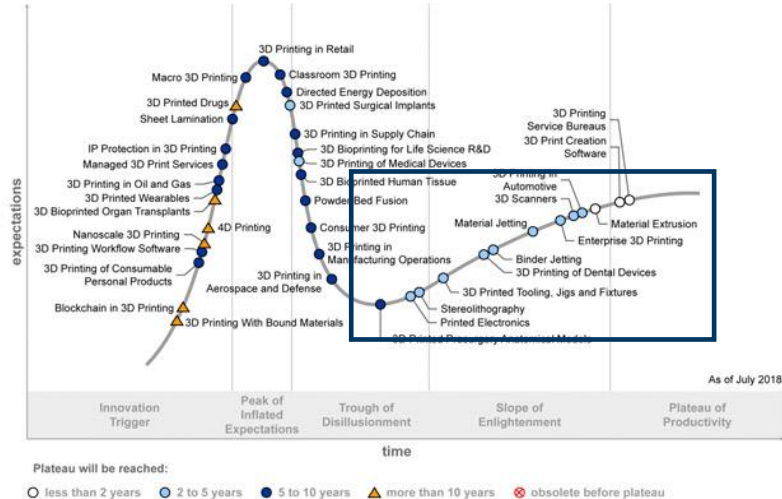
expectations

3D Printing in Retail
Macro 3D Printing
Classroom 3D Printing
Directed Energy Deposition
3D Printed Drugs
3D Printed Surgical Implants
Sheet Lamination
3D Printing in Supply Chain
IP Protection in 3D Printing
3D Bioprinting for Life Science R&D
Managed 3D Print Services
3D Printing of Medical Devices
3D Printing in Oil and Gas
3D Bioprinted Human Tissue
3D Printed Wearables
Powder Bed Fusion
3D Bioprinted Organ Transplants
4D Printing
Consumer 3D Printing
Nanoscale 3D Printing
3D Printing in Manufacturing Operations
3D Printing Workflow Software
3D Printing of Consumable Personal Products
3D Printing in Aerospace and Defense
Blockchain in 3D Printing
3D Printing With Bound Materials

3D Printing Service Bureaus
3D Print Creation Software
3D Printing in Automotive
3D Scanners
Material Jetting
Material Extrusion
Enterprise 3D Printing
Binder Jetting
3D Printing of Dental Devices
3D Printed Tooling, Jigs and Fixtures
Stereolithography
Printed Electronics
3D Printed Presurgery Anatomical Models

As of July 2018

Innovation Trigger
Peak of Inflated Expectations
Trough of Disillusionment
Slope of Enlightenment
Plateau of Productivity

time

Plateau will be reached:
less than 2 years
2 to 5 years
5 to 10 years
more than 10 years
obsolete before plateau